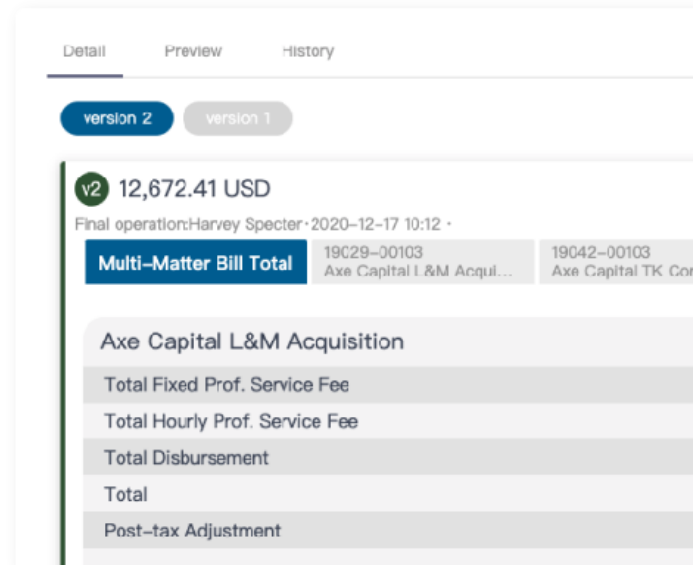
Detail Preview History

version 2 version 1

v2 12,672.41 USD

Final operation:Harvey Specter · 2020-12-17 10:12 ·

Multi-Matter Bill Total

19029-00103
Axe Capital L&M Acqui...

19042-00103
Axe Capital TK Co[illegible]

Axe Capital L&M Acquisition

Total Fixed Prof. Service Fee

Total Hourly Prof. Service Fee

Total Disbursement

Total

Post-tax Adjustment